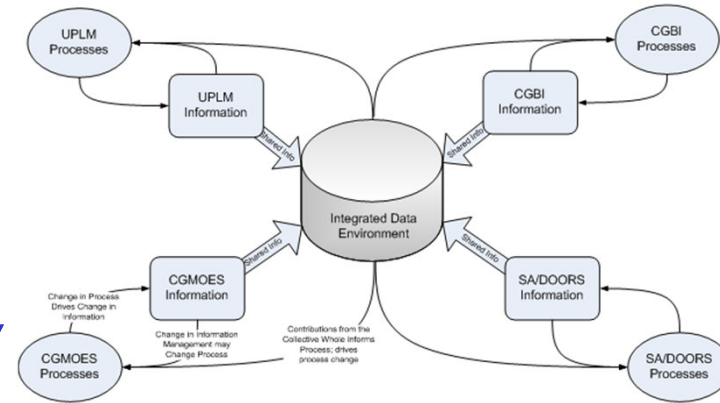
UPLM Processes

CGBI Processes

UPLM Information

CGBI Information

Shared Info

Shared Info

Integrated Data Environment

Shared Info

Shared Info

CGMOES Information

SA/DOORS Information

Change in Process Drives Change in Information

Change in Information Management may Change Process

Contributions from the Collective Whole Informs Process; drives process change

CGMOES Processes

SA/DOORS Processes